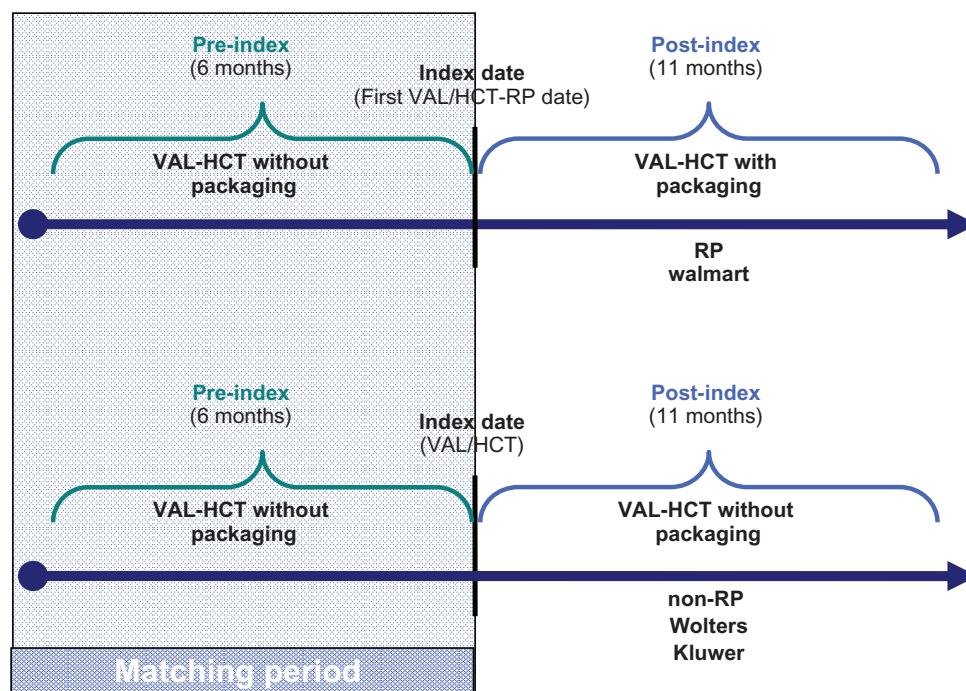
Pre-index
(6 months)

Index date
(First VAL/HCT-RP date)

Post-index
(11 months)

VAL-HCT without packaging

VAL-HCT with packaging

RP
walmart

Pre-index
(6 months)

Index date
(VAL/HCT)

Post-index
(11 months)

VAL-HCT without packaging

VAL-HCT without packaging

non-RP
Wolters
Kluwer

Matching period